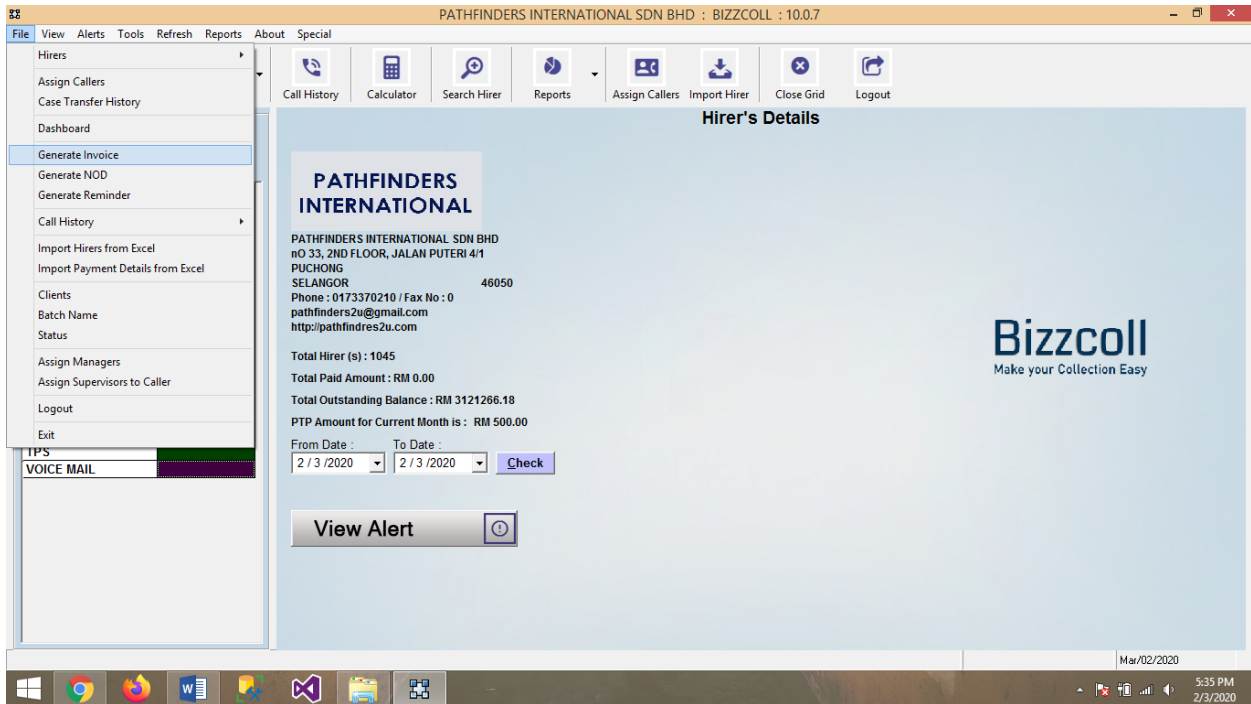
PATHFINDERS INTERNATIONAL SDN BHD : BIZZCOLL : 10.0.7

File View Alerts Tools Refresh Reports About Special

Hirers
Assign Callers
Case Transfer History
Dashboard
Generate Invoice
Generate NOD
Generate Reminder
Call History
Import Hirers from Excel
Import Payment Details from Excel
Clients
Batch Name
Status
Assign Managers
Assign Supervisors to Caller
Logout
Exit

TPS
VOICE MAIL

Call History Calculator Search Hirer Reports Assign Callers Import Hirer Close Grid Logout

Hirer's Details

PATHFINDERS INTERNATIONAL

PATHFINDERS INTERNATIONAL SDN BHD
nO 33, 2ND FLOOR, JALAN PUTERI 4/1
PUCHONG
SELANGOR 46050
Phone : 0173370210 / Fax No : 0
pathfinders2u@gmail.com
http://pathfindres2u.com

Total Hirer (s) : 1045
Total Paid Amount : RM 0.00
Total Outstanding Balance : RM 3121266.18
PTP Amount for Current Month is : RM 500.00

From Date : To Date :
2 / 3 /2020 2 / 3 /2020 Check

View Alert

Bizzcoll
Make your Collection Easy

Mar/02/2020

5:35 PM
2/3/2020